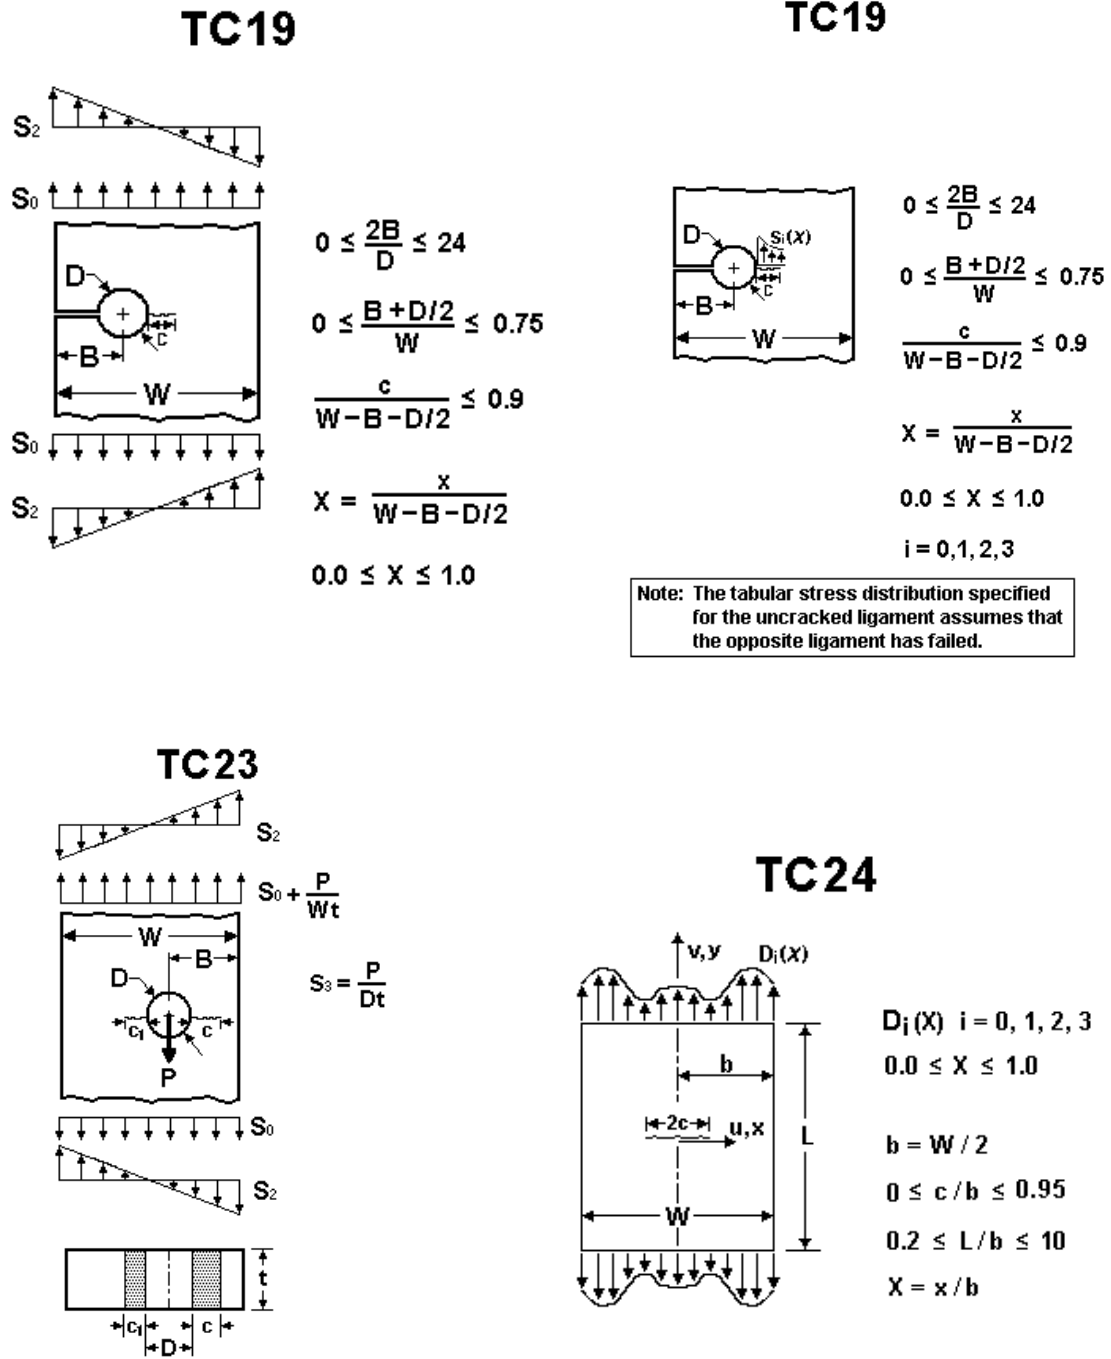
TC19

$S_2$

$S_0$

D

c

B

W

$S_0$

$S_2$

$0 \le \frac{2B}{D} \le 24$

$0 \le \frac{B+D/2}{W} \le 0.75$

$\frac{c}{W-B-D/2} \le 0.9$

$X = \frac{x}{W-B-D/2}$

$0.0 \le X \le 1.0$

TC19

D

$S_i(X)$

c

B

W

$0 \le \frac{2B}{D} \le 24$

$0 \le \frac{B+D/2}{W} \le 0.75$

$\frac{c}{W-B-D/2} \le 0.9$

$X = \frac{x}{W-B-D/2}$

$0.0 \le X \le 1.0$

i = 0,1, 2, 3

Note: The tabular stress distribution specified for the uncracked ligament assumes that the opposite ligament has failed.

TC23

$S_2$

$S_0 + \frac{P}{Wt}$

W

B

D

$c_l$

c

P

$S_3 = \frac{P}{Dt}$

$S_0$

$S_2$

t

$c_l$

D

c

TC24

v,y

$D_i(X)$

b

2c

u,x

L

W

$D_i(X)$ i = 0, 1, 2, 3

$0.0 \le X \le 1.0$

b = W / 2

$0 \le c/b \le 0.95$

$0.2 \le L/b \le 10$

X = x / b